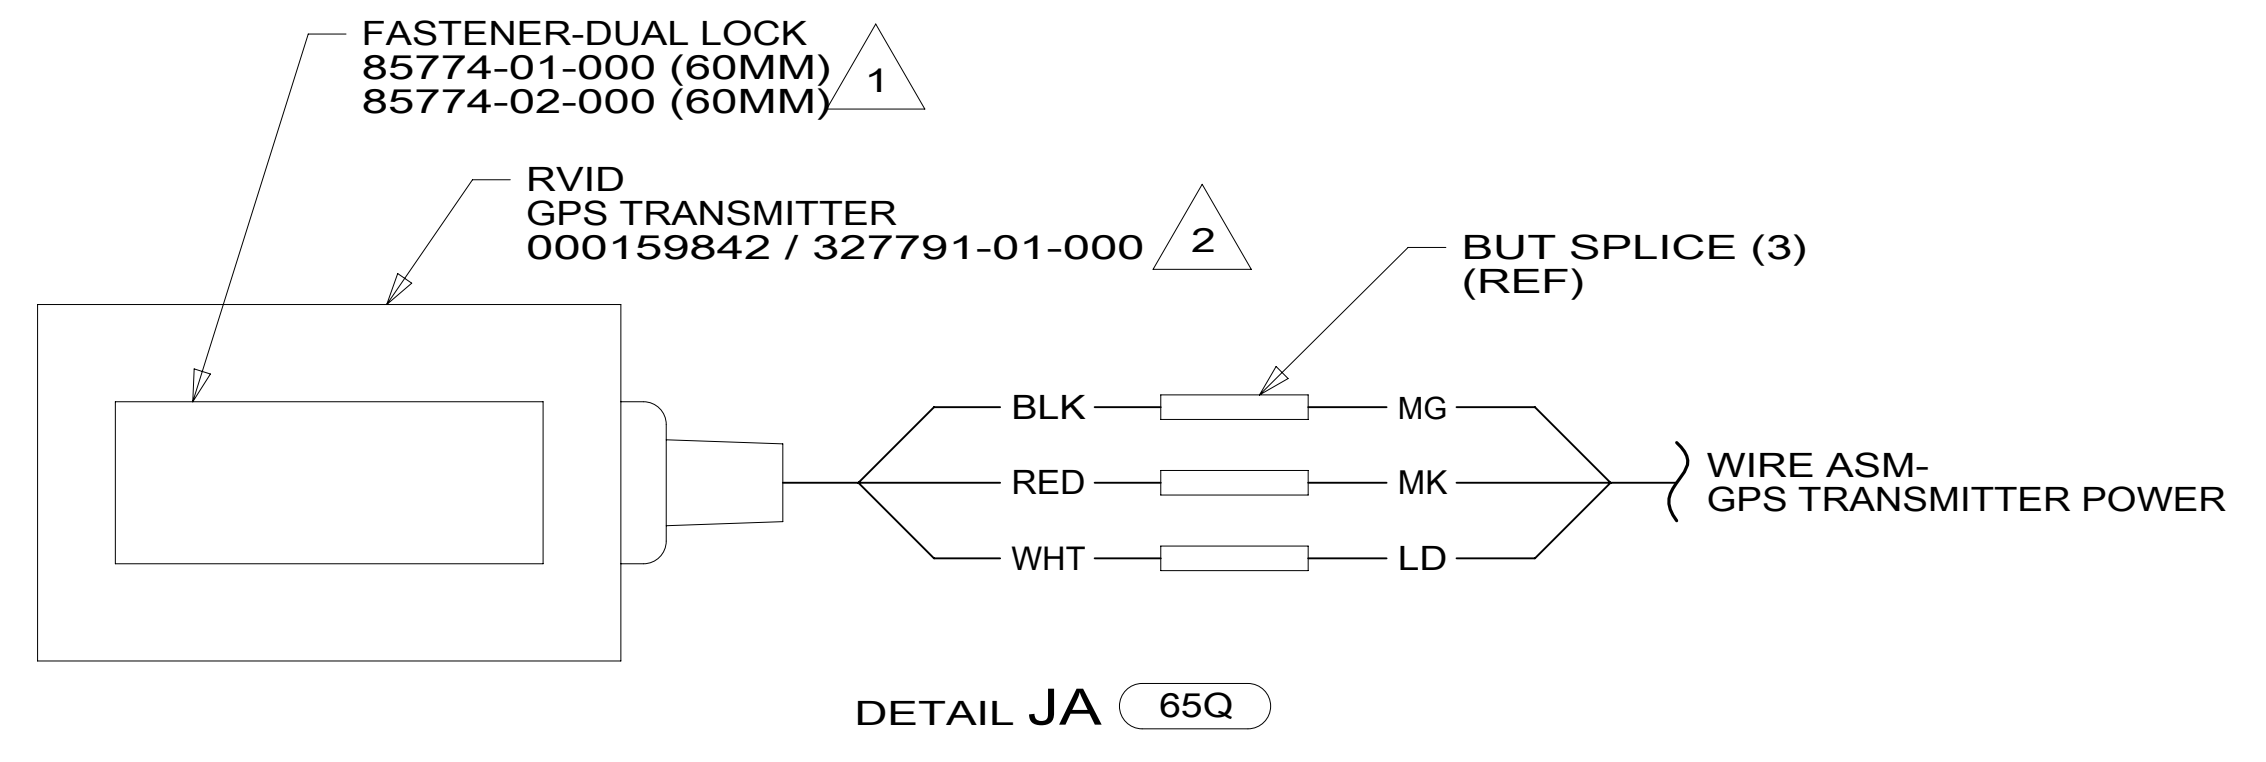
FASTENER-DUAL LOCK
85774-01-000 (60MM)
85774-02-000 (60MM)
1

RVID
GPS TRANSMITTER
000159842 / 327791-01-000
2

BUT SPLICE (3)
(REF)

BLK
RED
WHT

MG
MK
LD

WIRE ASM-
GPS TRANSMITTER POWER

DETAIL JA 65Q